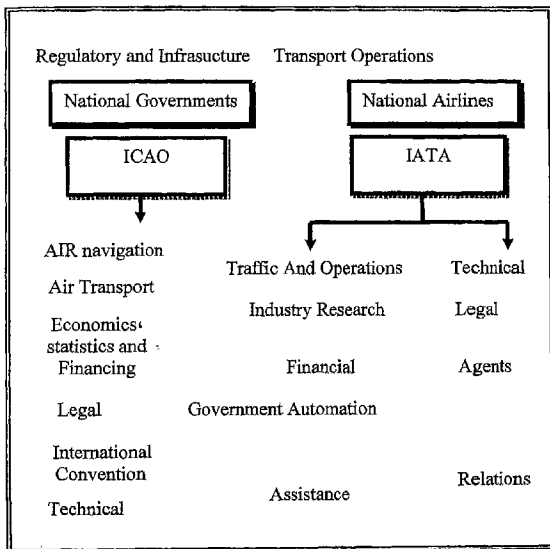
Regulatory and Infrasucture

Transport Operations

National Governments

National Airlines

ICAO

IATA

AIR navigation

Air Transport

Economics statistics and Financing

Legal

International Convention

Technical

Traffic And Operations

Technical

Industry Research

Legal

Financial

Agents

Government Automation

Assistance

Relations